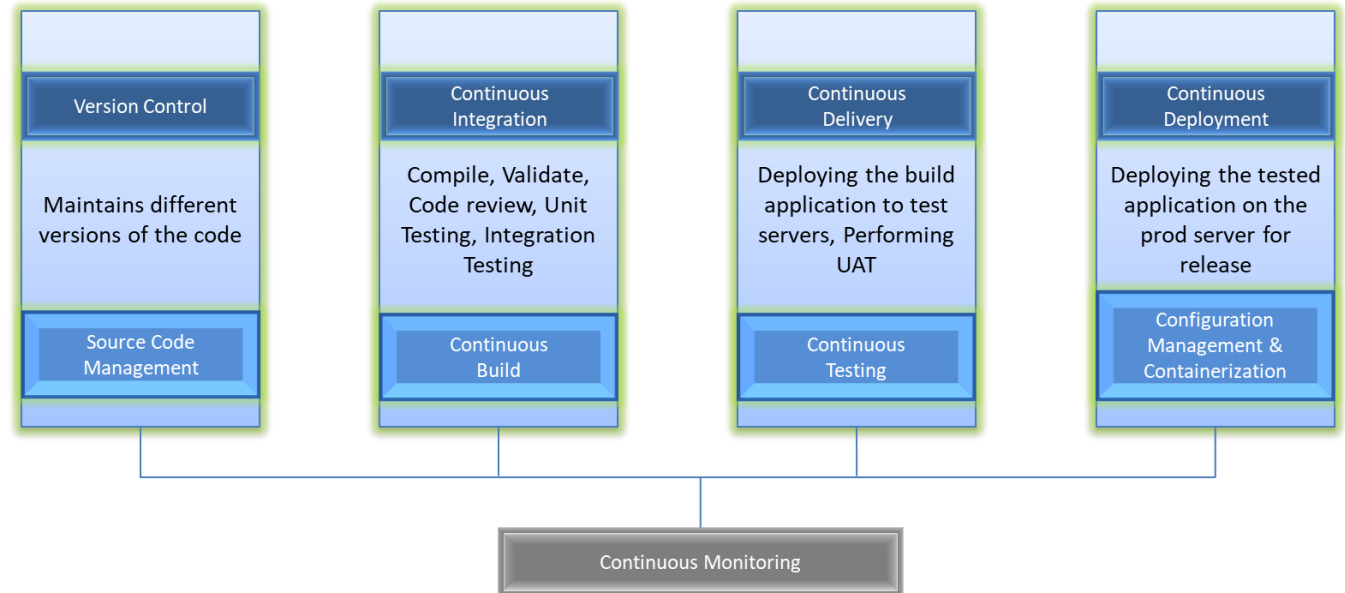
Version Control

Maintains different versions of the code

Source Code Management

Continuous Integration

Compile, Validate, Code review, Unit Testing, Integration Testing

Continuous Build

Continuous Delivery

Deploying the build application to test servers, Performing UAT

Continuous Testing

Continuous Deployment

Deploying the tested application on the prod server for release

Configuration Management & Containerization

Continuous Monitoring